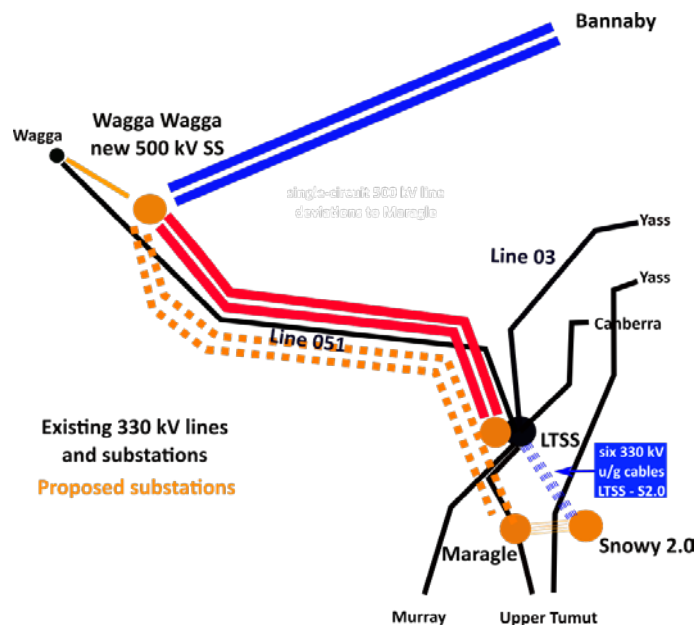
Bannaby

Wagga Wagga new 500 kV SS

Wagga

single-circuit 500 kV line deviations to Maragle

Yass

Line 03

Yass

Canberra

Line 051

Existing 330 kV lines and substations

Proposed substations

LTSS

six 330 kV u/g cables LTSS - S2.0

Maragle

Snowy 2.0

Murray

Upper Tumut